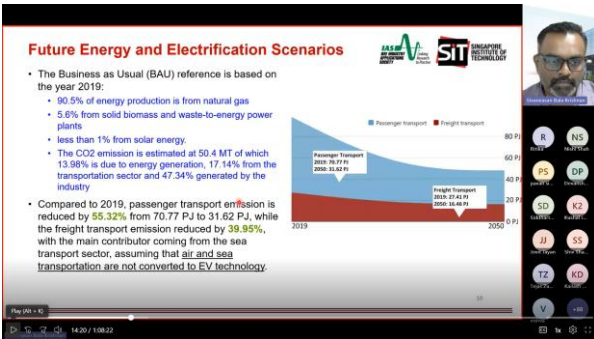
Future Energy and Electrification Scenarios

IAS

SiT SINGAPORE INSTITUTE OF TECHNOLOGY

• The Business as Usual (BAU) reference is based on the year 2019:
• 90.5% of energy production is from natural gas
• 5.6% from solid biomass and waste-to-energy power plants
• less than 1% from solar energy.
• The CO2 emission is estimated at 50.4 MT of which 13.98% is due to energy generation, 17.14% from the transportation sector and 47.34% generated by the industry

• Compared to 2019, passenger transport emission is reduced by 55.32% from 70.77 PJ to 31.62 PJ, while the freight transport emission reduced by 39.95%, with the main contributor coming from the sea transport sector, assuming that air and sea transportation are not converted to EV technology.

Passenger transport
Freight transport

Passenger Transport
2019: 70.77 PJ
2050: 31.62 PJ

Freight Transport
2019: 27.41 PJ
2050: 16.46 PJ

80 PJ
60 PJ
40 PJ
20 PJ
0 PJ

2019
2050

10

Sheeraz Babu Krishnan

R
NS
PS
DP
SD
K2
JJ
SS
TZ
KD
V
+80

Play (Alt + K)

14:20 / 1:08:22

1x